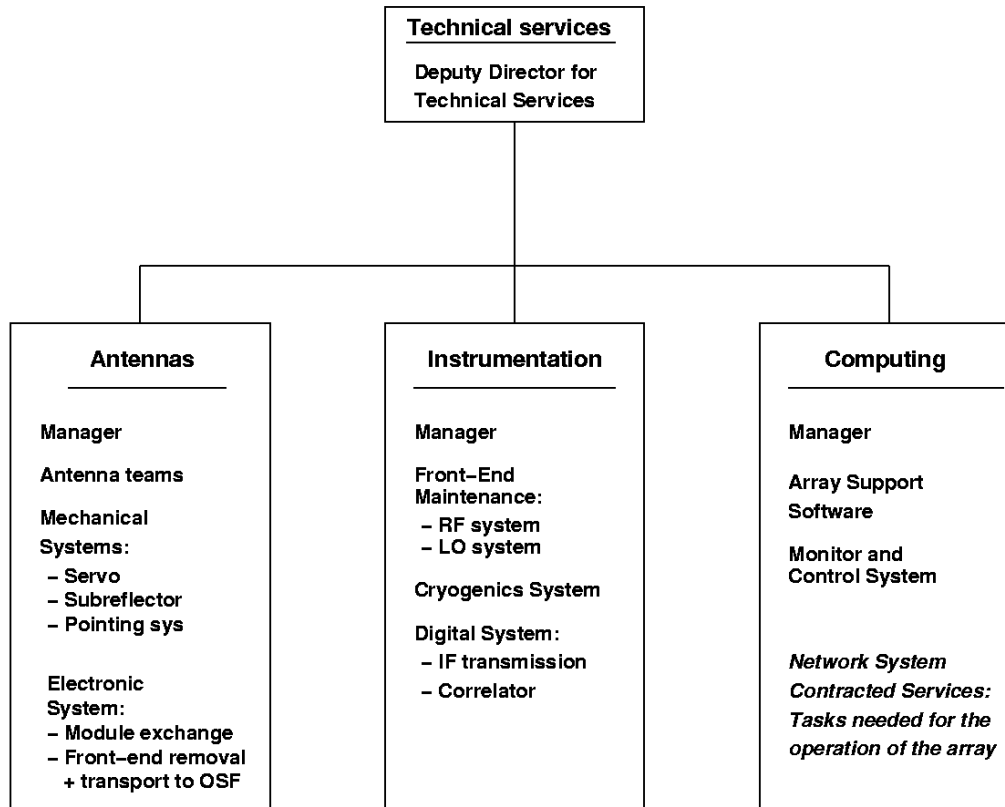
Technical services

Deputy Director for Technical Services

Antennas

Manager

Antenna teams

Mechanical Systems:
– Servo
– Subreflector
– Pointing sys

Electronic System:
– Module exchange
– Front–end removal + transport to OSF

Instrumentation

Manager

Front–End Maintenance:
– RF system
– LO system

Cryogenics System

Digital System:
– IF transmission
– Correlator

Computing

Manager

Array Support Software

Monitor and Control System

Network System Contracted Services: Tasks needed for the operation of the array